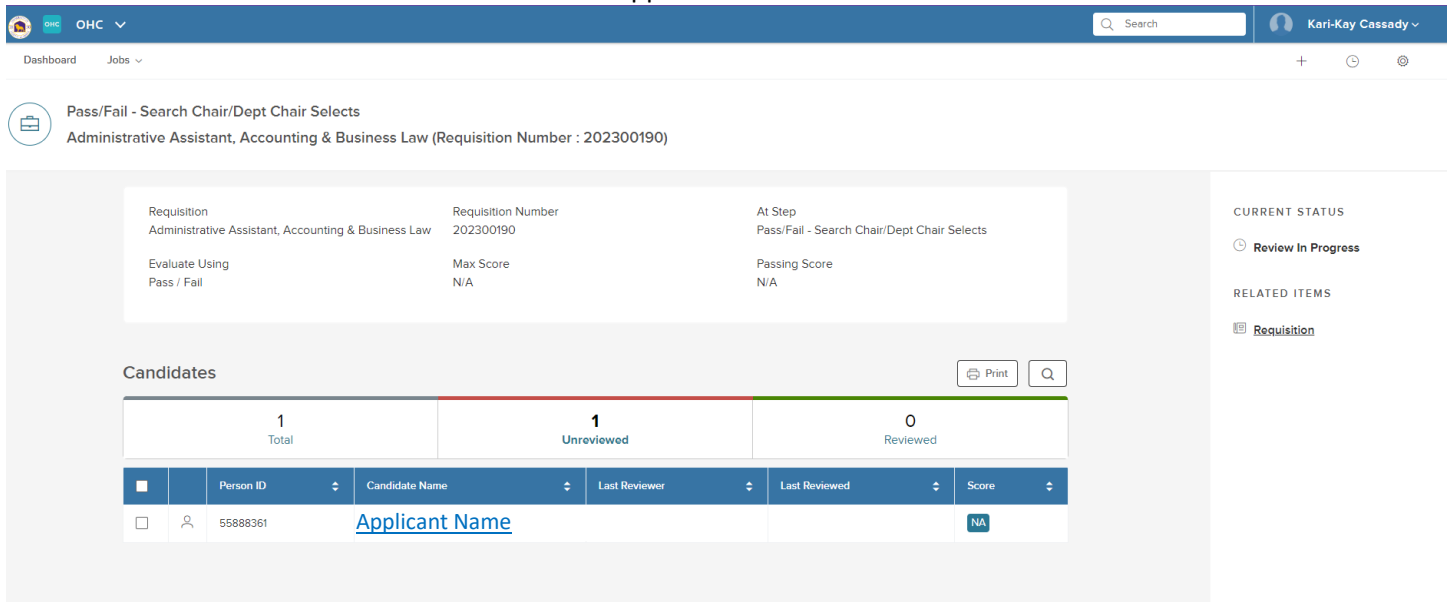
OHC OHC

Search

Kari-Kay Cassady

Dashboard Jobs

Pass/Fail - Search Chair/Dept Chair Selects

Administrative Assistant, Accounting & Business Law (Requisition Number : 202300190)

Requisition
Administrative Assistant, Accounting & Business Law

Requisition Number
202300190

At Step
Pass/Fail - Search Chair/Dept Chair Selects

Evaluate Using
Pass / Fail

Max Score
N/A

Passing Score
N/A

CURRENT STATUS

Review In Progress

RELATED ITEMS

Requisition

Candidates

Print

1
Total

1
Unreviewed

0
Reviewed

| | | Person ID | Candidate Name | Last Reviewer | Last Reviewed | Score |
|---|---|---|---|---|---|---|
| | | 55888361 | Applicant Name | | | NA |